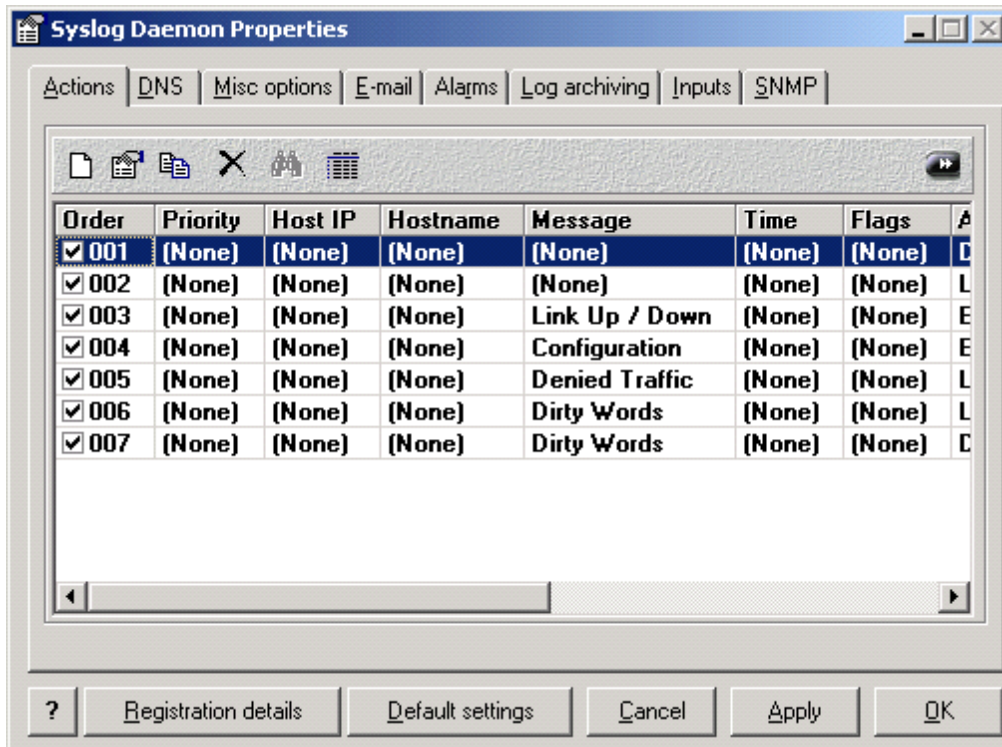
Syslog Daemon Properties

Actions | DNS | Misc options | E-mail | Alarms | Log archiving | Inputs | SNMP

| Order | Priority | Host IP | Hostname | Message | Time | Flags | A |
|---|---|---|---|---|---|---|---|
| ☑ 001 | (None) | (None) | (None) | (None) | (None) | (None) | D |
| ☑ 002 | (None) | (None) | (None) | (None) | (None) | (None) | L |
| ☑ 003 | (None) | (None) | (None) | Link Up / Down | (None) | (None) | E |
| ☑ 004 | (None) | (None) | (None) | Configuration | (None) | (None) | E |
| ☑ 005 | (None) | (None) | (None) | Denied Traffic | (None) | (None) | L |
| ☑ 006 | (None) | (None) | (None) | Dirty Words | (None) | (None) | L |
| ☑ 007 | (None) | (None) | (None) | Dirty Words | (None) | (None) | D |

? | Registration details | Default settings | Cancel | Apply | OK